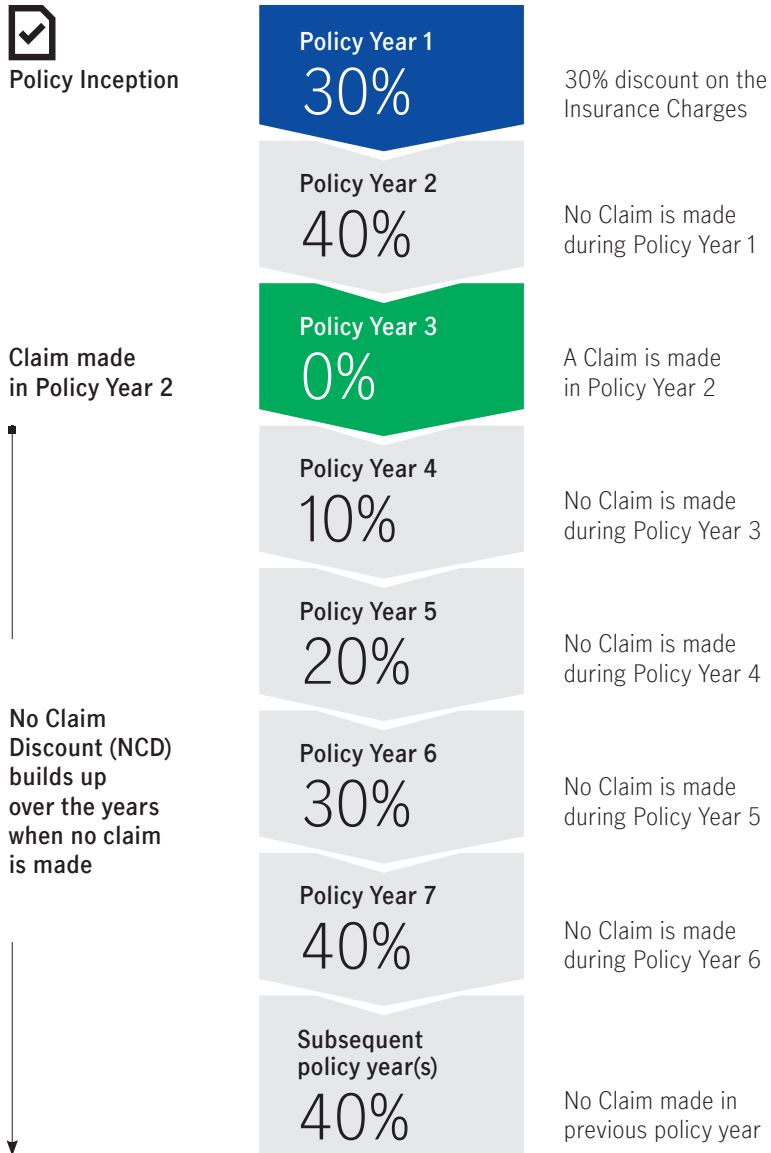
Policy Inception

Policy Year 1
30%

30% discount on the Insurance Charges

Policy Year 2
40%

No Claim is made during Policy Year 1

Claim made in Policy Year 2

Policy Year 3
0%

A Claim is made in Policy Year 2

Policy Year 4
10%

No Claim is made during Policy Year 3

Policy Year 5
20%

No Claim is made during Policy Year 4

No Claim Discount (NCD) builds up over the years when no claim is made

Policy Year 6
30%

No Claim is made during Policy Year 5

Policy Year 7
40%

No Claim is made during Policy Year 6

Subsequent policy year(s)
40%

No Claim made in previous policy year